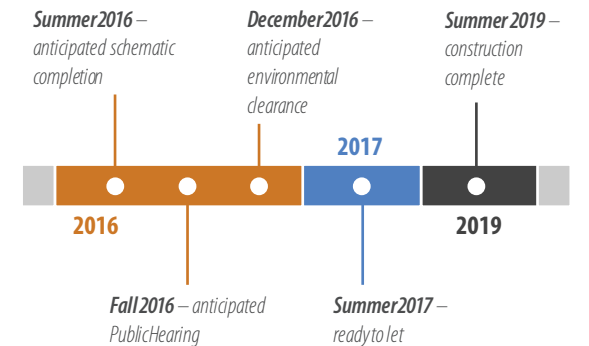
Summer2016 – anticipated schematic completion

December2016 – anticipated environmental clearance

Summer 2019 – construction complete

2017

2016

2019

Fall 2016 – anticipated PublicHearing

Summer2017 – ready to let